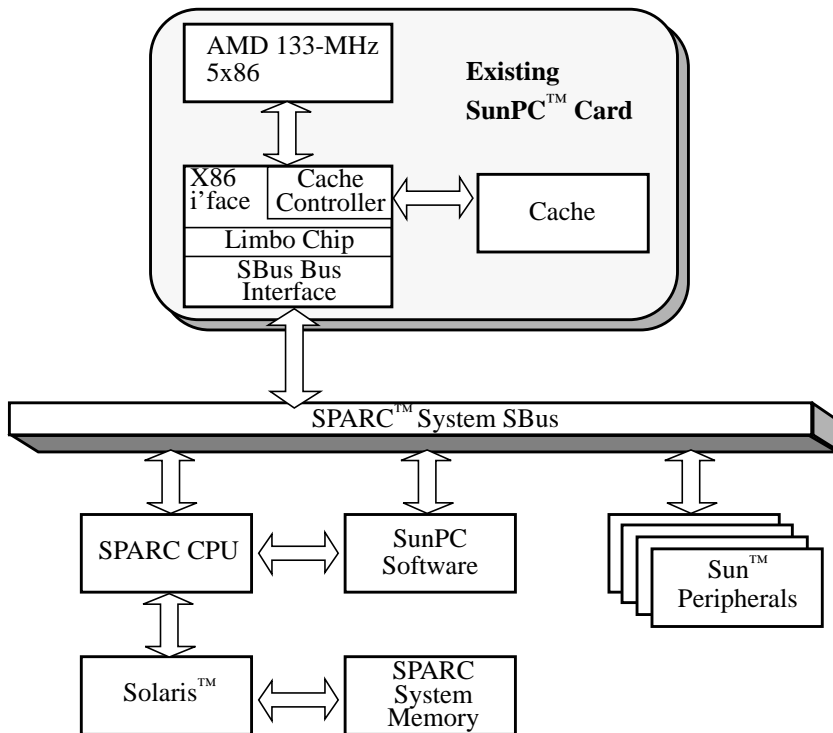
AMD 133-MHz 5x86

Existing SunPC™ Card

X86 i'face

Cache Controller

Cache

Limbo Chip

SBus Bus Interface

SPARC™ System SBus

SPARC CPU

SunPC Software

Sun™ Peripherals

Solaris™

SPARC System Memory